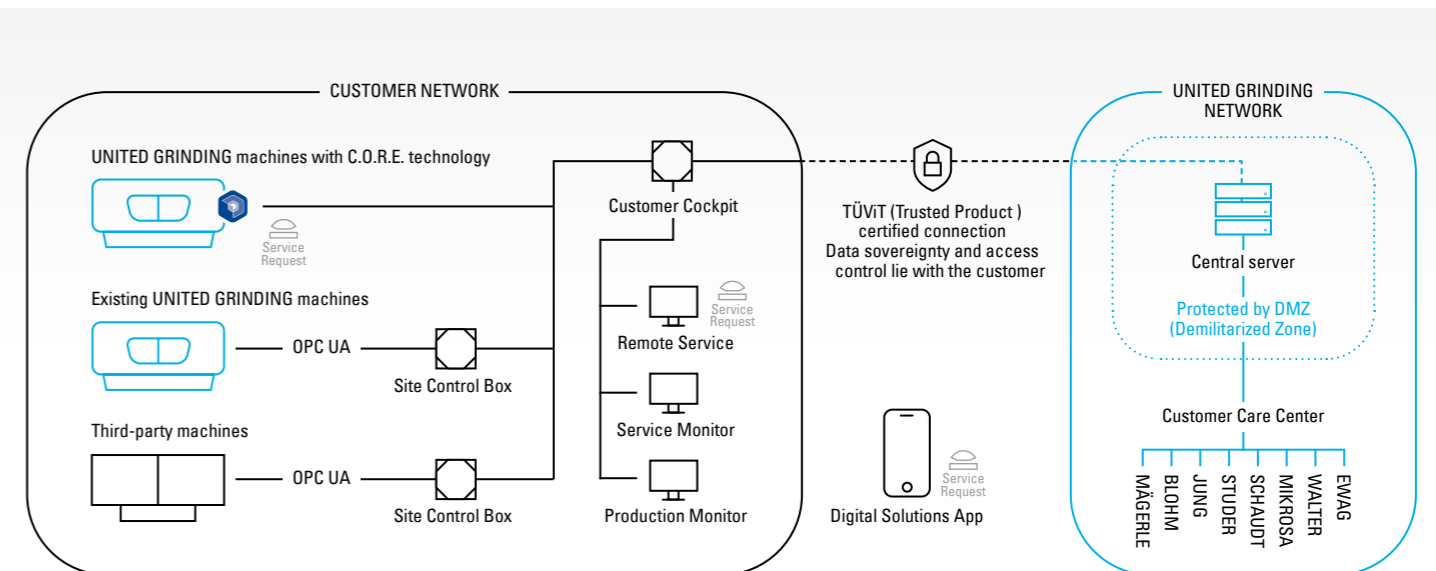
CUSTOMER NETWORK

UNITED GRINDING machines with C.O.R.E. technology

Service Request

Customer Cockpit

Existing UNITED GRINDING machines

OPC UA

Site Control Box

Service Request

Remote Service

Service Monitor

Third-party machines

OPC UA

Site Control Box

Production Monitor

TÜViT (Trusted Product ) certified connection Data sovereignty and access control lie with the customer

Digital Solutions App

Service Request

UNITED GRINDING NETWORK

Central server

Protected by DMZ (Demilitarized Zone)

Customer Care Center

MÄGERLE

BLOHM

JUNG

STUDER

SCHAUDT

MIKROSA

WALTER

EWAG